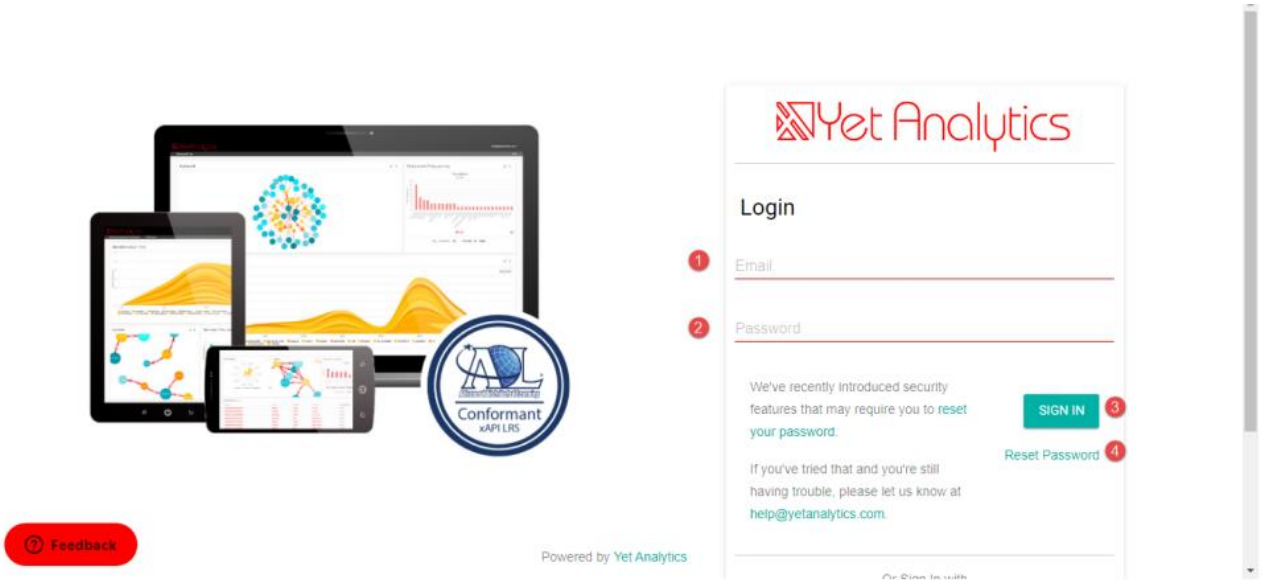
ADL

Conformant
xAPI LRS

Yet Analytics

Login

1
Email

2
Password

We've recently introduced security features that may require you to reset your password.

If you've tried that and you're still having trouble, please let us know at help@yetanalytics.com.

SIGN IN 3

Reset Password 4

Or Sign In with

? Feedback

Powered by Yet Analytics